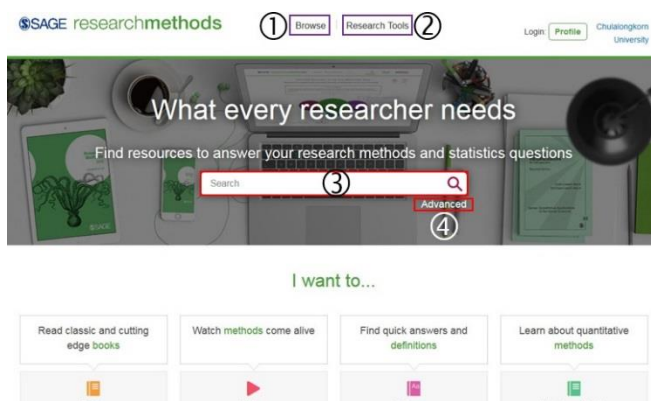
SSAGE researchmethods ① Browse Research Tools ② Login: Profile Chulalongkorn University

What every researcher needs

Find resources to answer your research methods and statistics questions

Search ③

Advanced
④

I want to...

Read classic and cutting edge books

Watch methods come alive

Find quick answers and definitions

Learn about quantitative methods